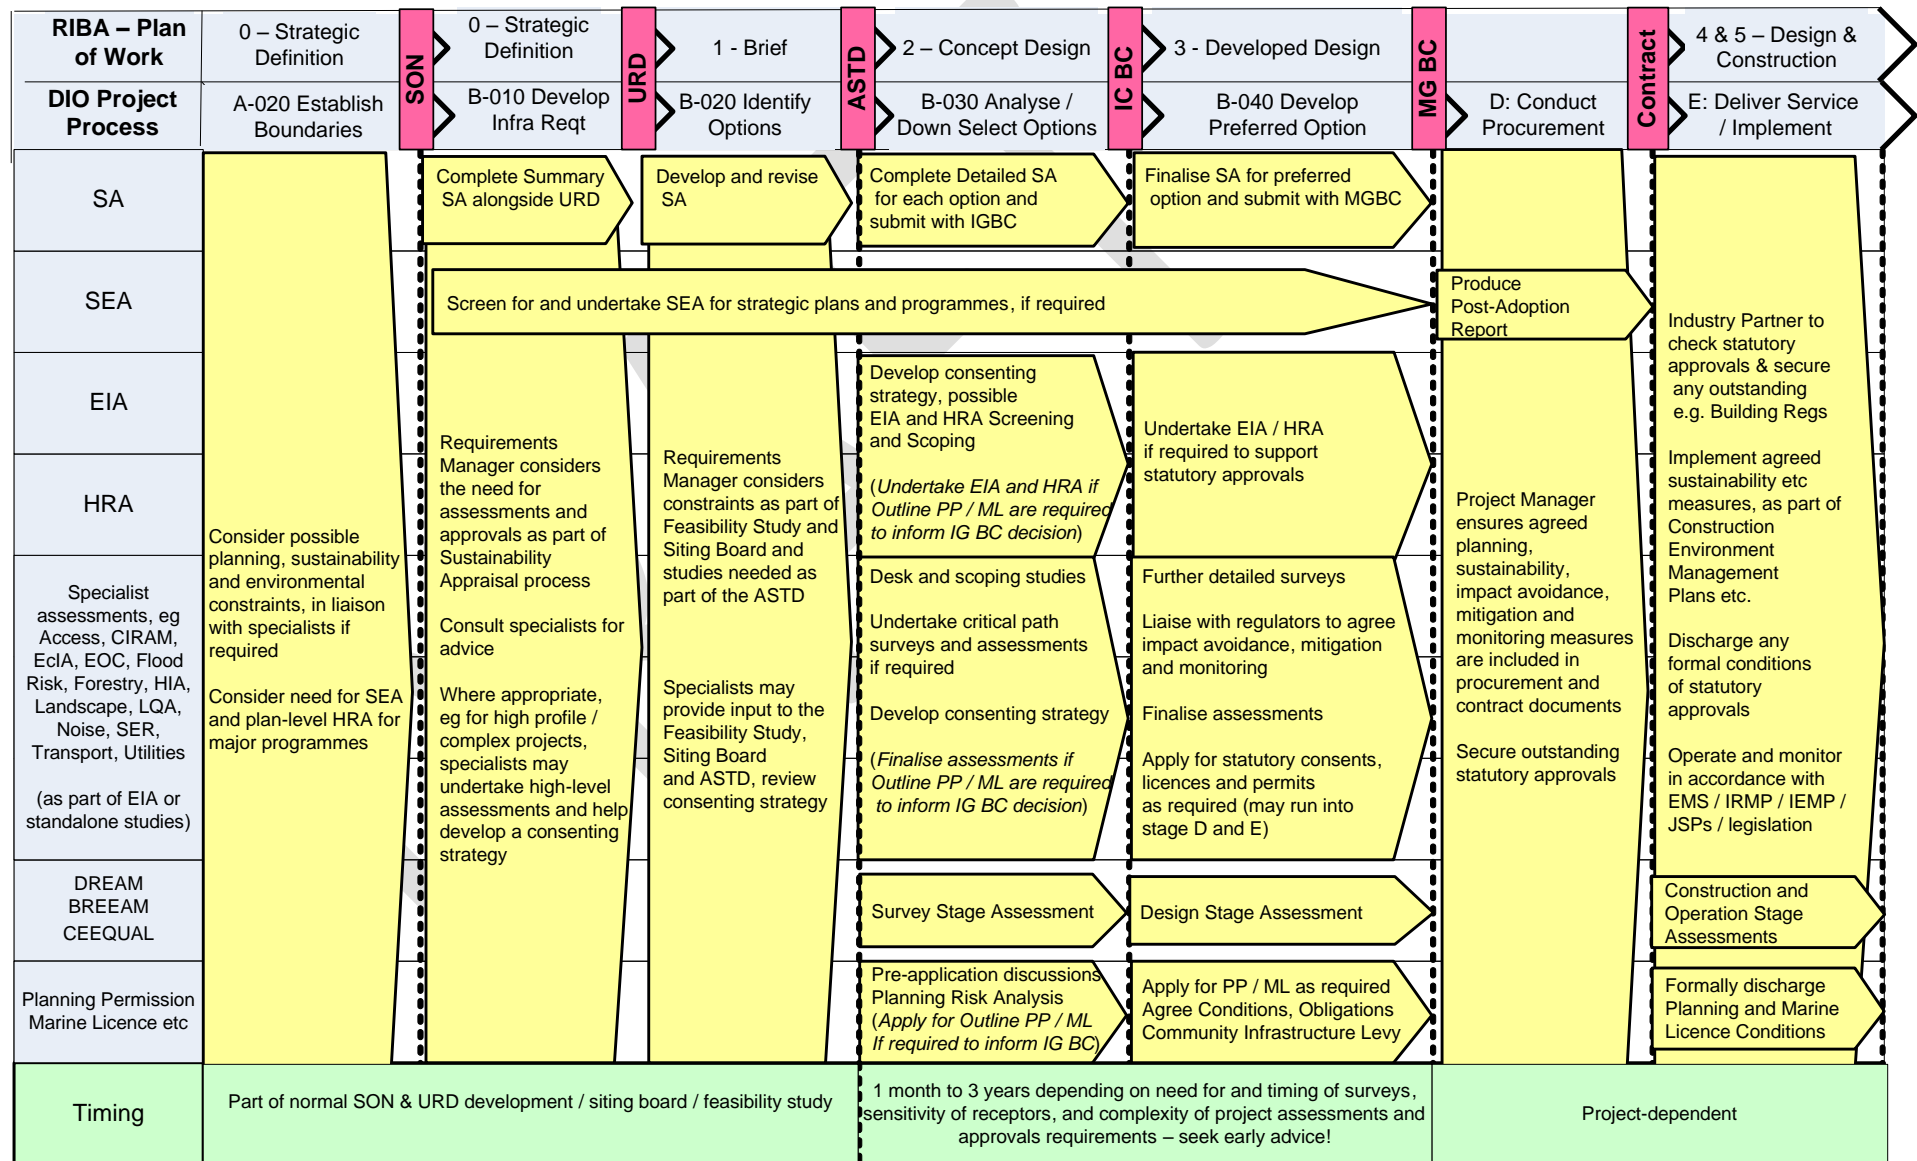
| RIBA – Plan of Work | 0 – Strategic Definition | SON | 0 – Strategic Definition | URD | 1 - Brief | ASTD | 2 – Concept Design | IC BC | 3 - Developed Design | MG BC | | Contract | 4 & 5 – Design & Construction |
|---|---|---|---|---|---|---|---|---|---|---|---|---|---|
| DIO Project Process | A-020 Establish Boundaries | | B-010 Develop Infra Reqt | | B-020 Identify Options | | B-030 Analyse / Down Select Options | | B-040 Develop Preferred Option | | D: Conduct Procurement | | E: Deliver Service / Implement |

SA

SEA

EIA

HRA

Specialist assessments, eg Access, CIRAM, EcIA, EOC, Flood Risk, Forestry, HIA, Landscape, LQA, Noise, SER, Transport, Utilities

(as part of EIA or standalone studies)

DREAM BREEAM CEEQUAL

Planning Permission Marine Licence etc

Consider possible planning, sustainability and environmental constraints, in liaison with specialists if required

Consider need for SEA and plan-level HRA for major programmes

Complete Summary SA alongside URD

Develop and revise SA

Complete Detailed SA for each option and submit with IGBC

Finalise SA for preferred option and submit with MGBC

Screen for and undertake SEA for strategic plans and programmes, if required

Produce Post-Adoption Report

Requirements Manager considers the need for assessments and approvals as part of Sustainability Appraisal process

Consult specialists for advice

Where appropriate, eg for high profile / complex projects, specialists may undertake high-level assessments and help develop a consenting strategy

Requirements Manager considers constraints as part of Feasibility Study and Siting Board and studies needed as part of the ASTD

Specialists may provide input to the Feasibility Study, Siting Board and ASTD, review consenting strategy

Develop consenting strategy, possible EIA and HRA Screening and Scoping

(*Undertake EIA and HRA if Outline PP / ML are required to inform IG BC decision*)

Undertake EIA / HRA if required to support statutory approvals

Desk and scoping studies

Undertake critical path surveys and assessments if required

Develop consenting strategy

(*Finalise assessments if Outline PP / ML are required to inform IG BC decision*)

Further detailed surveys

Liaise with regulators to agree impact avoidance, mitigation and monitoring

Finalise assessments

Apply for statutory consents, licences and permits as required (may run into stage D and E)

Project Manager ensures agreed planning, sustainability, impact avoidance, mitigation and monitoring measures are included in procurement and contract documents

Secure outstanding statutory approvals

Industry Partner to check statutory approvals & secure any outstanding e.g. Building Regs

Implement agreed sustainability etc measures, as part of Construction Environment Management Plans etc.

Discharge any formal conditions of statutory approvals

Operate and monitor in accordance with EMS / IRMP / IEMP / JSPs / legislation

Survey Stage Assessment

Design Stage Assessment

Construction and Operation Stage Assessments

Pre-application discussions Planning Risk Analysis (*Apply for Outline PP / ML If required to inform IG BC*)

Apply for PP / ML as required Agree Conditions, Obligations Community Infrastructure Levy

Formally discharge Planning and Marine Licence Conditions

Timing

Part of normal SON & URD development / siting board / feasibility study

1 month to 3 years depending on need for and timing of surveys, sensitivity of receptors, and complexity of project assessments and approvals requirements – seek early advice!

Project-dependent